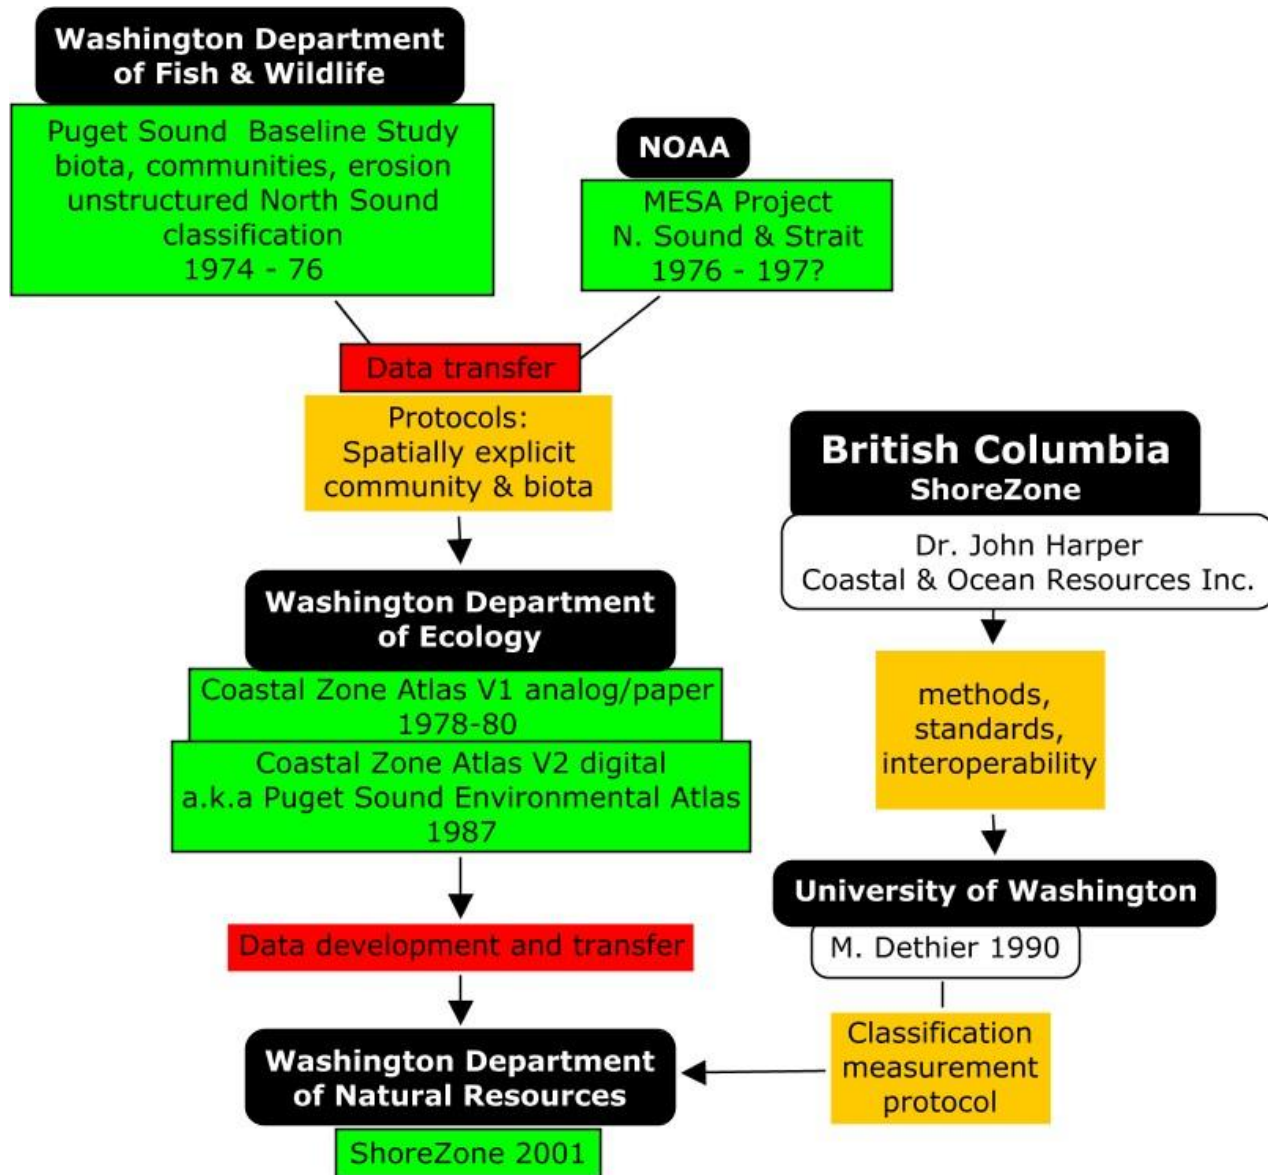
Washington Department of Fish & Wildlife

Puget Sound Baseline Study
biota, communities, erosion
unstructured North Sound classification
1974 - 76

NOAA

MESA Project
N. Sound & Strait
1976 - 197?

Data transfer

Protocols:
Spatially explicit
community & biota

Washington Department of Ecology

Coastal Zone Atlas V1 analog/paper
1978-80

Coastal Zone Atlas V2 digital
a.k.a Puget Sound Environmental Atlas
1987

Data development and transfer

Washington Department of Natural Resources

ShoreZone 2001

British Columbia
ShoreZone

Dr. John Harper
Coastal & Ocean Resources Inc.

methods,
standards,
interoperability

University of Washington

M. Dethier 1990

Classification
measurement
protocol